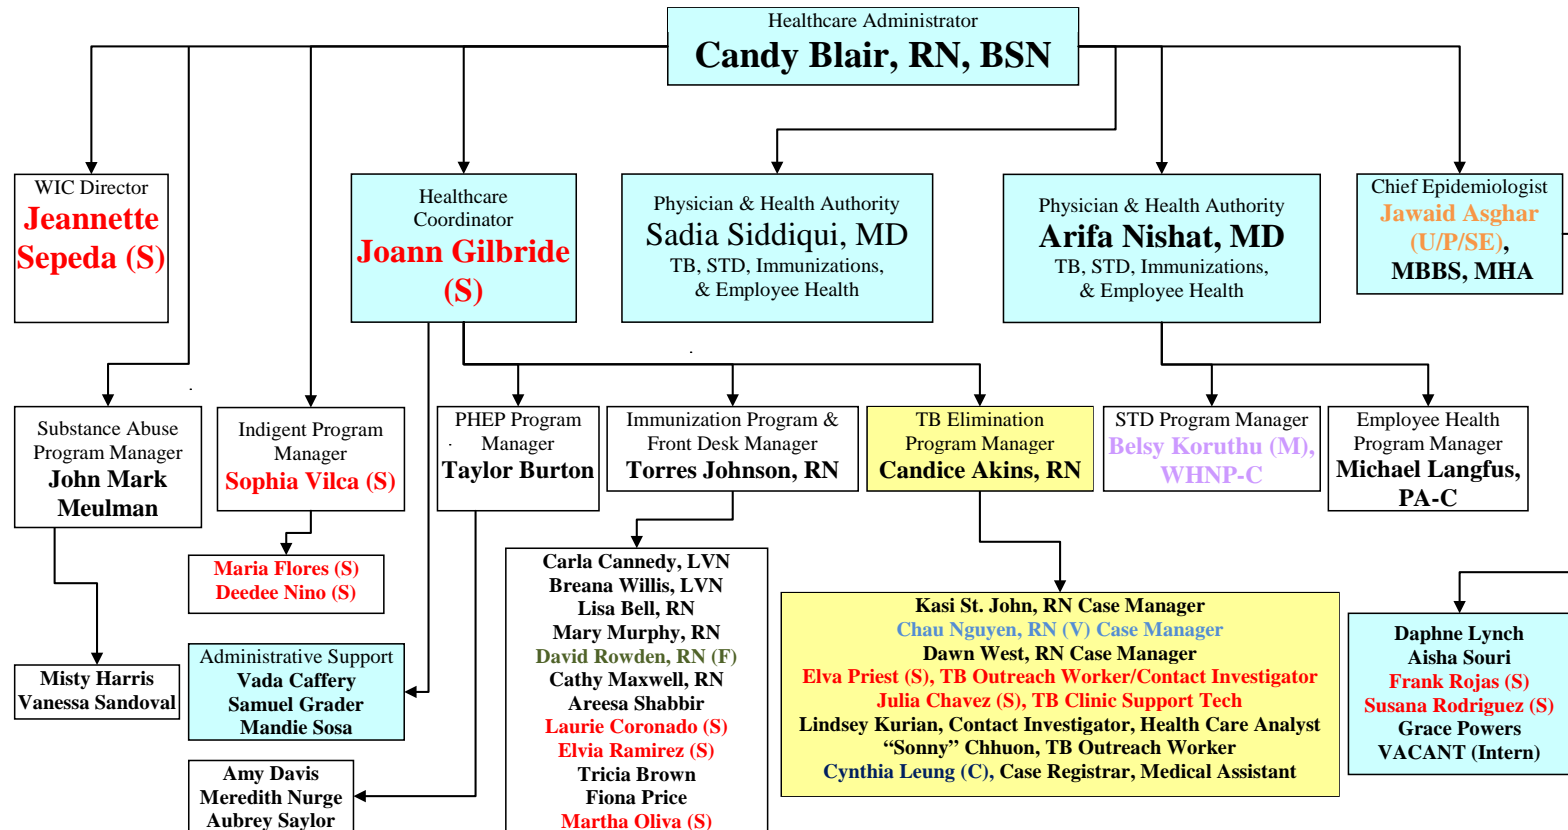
Healthcare Administrator
Candy Blair, RN, BSN

WIC Director
Jeannette Sepeda (S)

Healthcare Coordinator
Joann Gilbride (S)

Physician & Health Authority
Sadia Siddiqui, MD
TB, STD, Immunizations, & Employee Health

Physician & Health Authority
Arifa Nishat, MD
TB, STD, Immunizations, & Employee Health

Chief Epidemiologist
Jawaid Asghar (U/P/SE), MBBS, MHA

Substance Abuse Program Manager
John Mark Meulman

Indigent Program Manager
Sophia Vilca (S)

PHEP Program Manager
Taylor Burton

Immunization Program & Front Desk Manager
Torres Johnson, RN

TB Elimination Program Manager
Candice Akins, RN

STD Program Manager
Belsy Koruthu (M), WHNP-C

Employee Health Program Manager
Michael Langfus, PA-C

Maria Flores (S)
Deedee Nino (S)

Misty Harris
Vanessa Sandoval

Administrative Support
Vada Caffery
Samuel Grader
Mandie Sosa

Amy Davis
Meredith Nurge
Aubrey Saylor

Carla Cannedy, LVN
Breana Willis, LVN
Lisa Bell, RN
Mary Murphy, RN
David Rowden, RN (F)
Cathy Maxwell, RN
Areesa Shabbir
Laurie Coronado (S)
Elvia Ramirez (S)
Tricia Brown
Fiona Price
Martha Oliva (S)

Kasi St. John, RN Case Manager
Chau Nguyen, RN (V) Case Manager
Dawn West, RN Case Manager
Elva Priest (S), TB Outreach Worker/Contact Investigator
Julia Chavez (S), TB Clinic Support Tech
Lindsey Kurian, Contact Investigator, Health Care Analyst
“Sonny” Chhuon, TB Outreach Worker
Cynthia Leung (C), Case Registrar, Medical Assistant

Daphne Lynch
Aisha Souri
Frank Rojas (S)
Susana Rodriguez (S)
Grace Powers
VACANT (Intern)